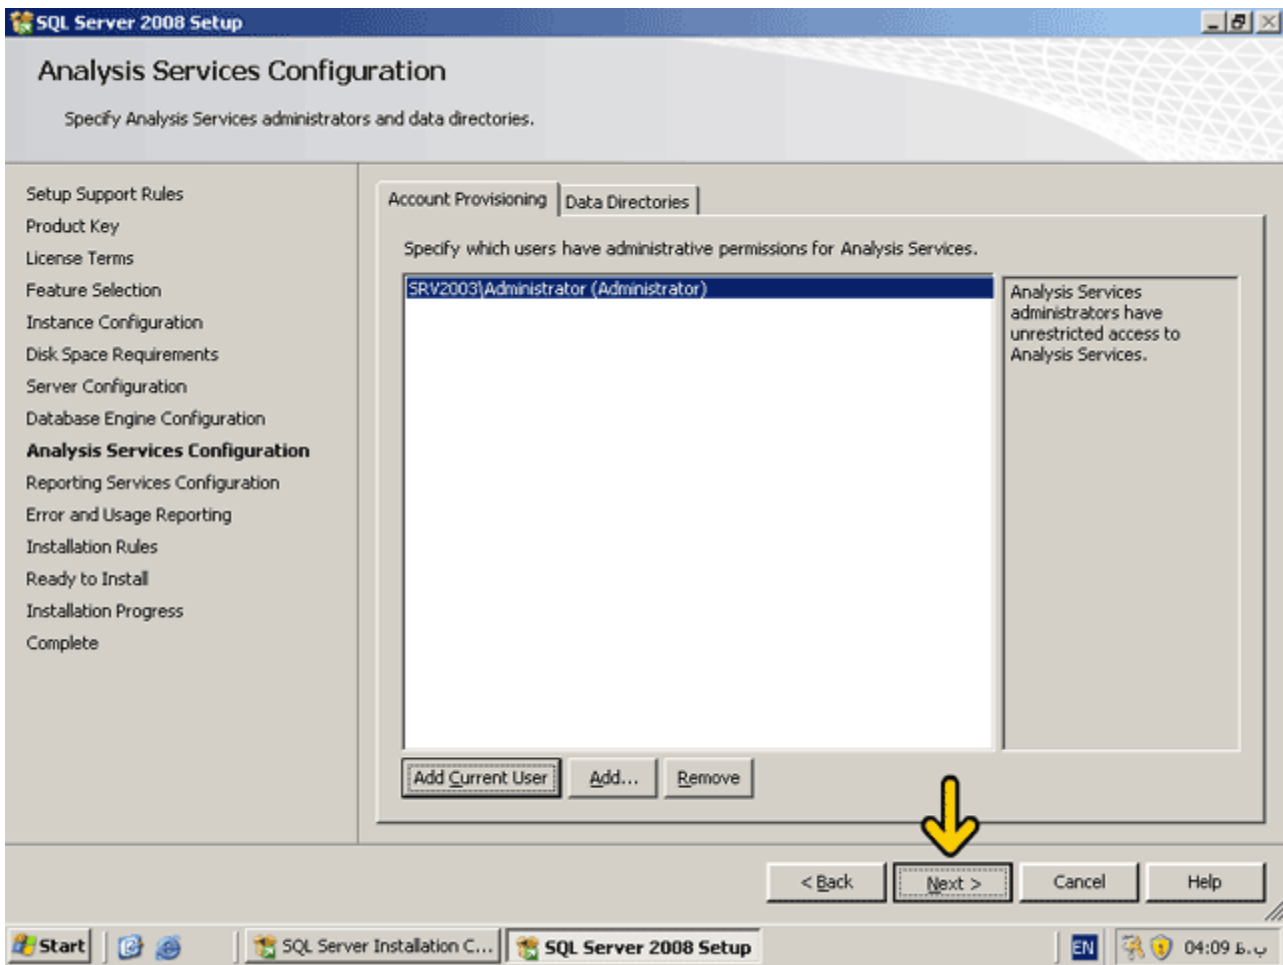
SQL Server 2008 Setup

Analysis Services Configuration

Specify Analysis Services administrators and data directories.

Setup Support Rules
Product Key
License Terms
Feature Selection
Instance Configuration
Disk Space Requirements
Server Configuration
Database Engine Configuration
**Analysis Services Configuration**
Reporting Services Configuration
Error and Usage Reporting
Installation Rules
Ready to Install
Installation Progress
Complete

Account Provisioning | Data Directories

Specify which users have administrative permissions for Analysis Services.

SRV2003\Administrator (Administrator)

Analysis Services administrators have unrestricted access to Analysis Services.

Add Current User | Add... | Remove

< Back | Next > | Cancel | Help

Start | SQL Server Installation C... | SQL Server 2008 Setup | EN | 04:09 ب.ظ